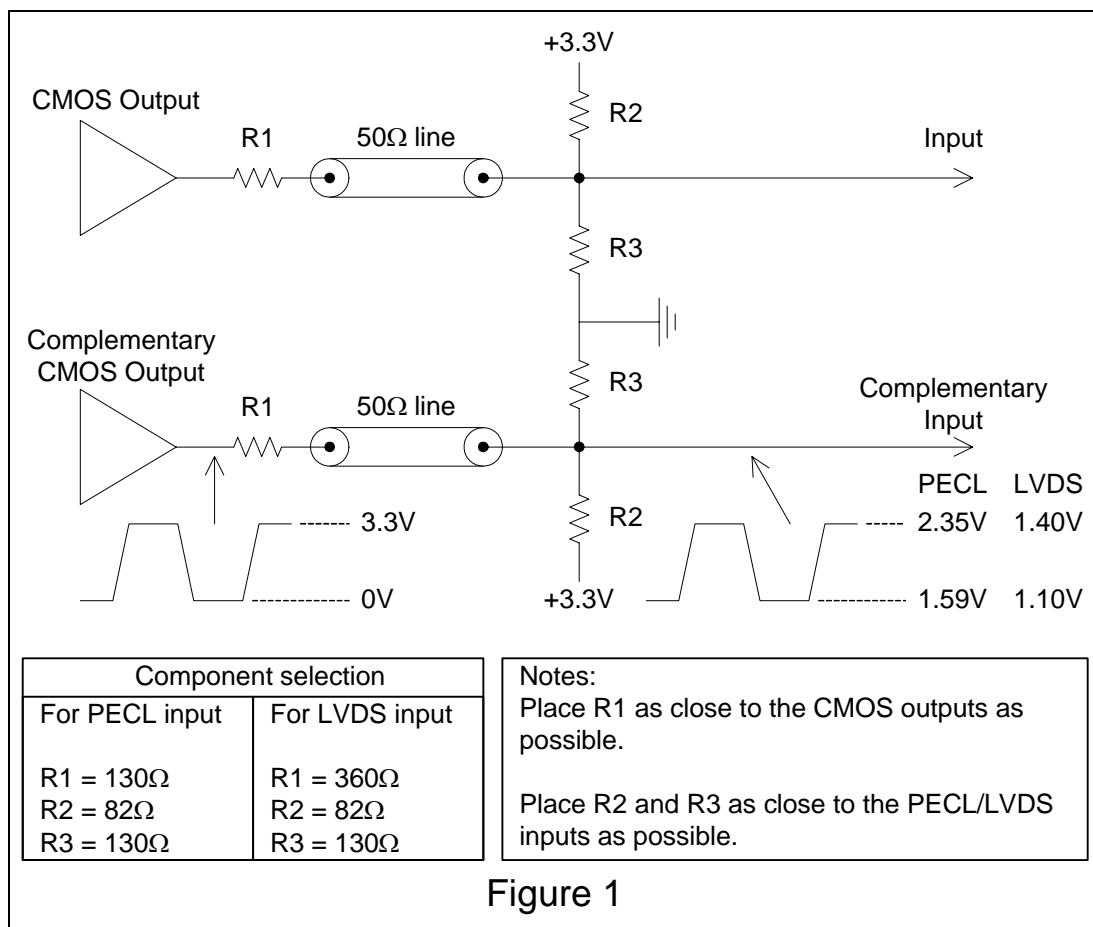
+3.3V

CMOS Output

R2

R1

50Ω line

Input

R3

Complementary CMOS Output

R3

Complementary Input

R1

50Ω line

PECL LVDS

R2

3.3V

2.35V 1.40V

0V

+3.3V

1.59V 1.10V

| Component selection | |
|---|---|
| For PECL input | For LVDS input |
| R1 = 130Ω<br>R2 = 82Ω<br>R3 = 130Ω | R1 = 360Ω<br>R2 = 82Ω<br>R3 = 130Ω |

Notes:
Place R1 as close to the CMOS outputs as possible.

Place R2 and R3 as close to the PECL/LVDS inputs as possible.

Figure 1